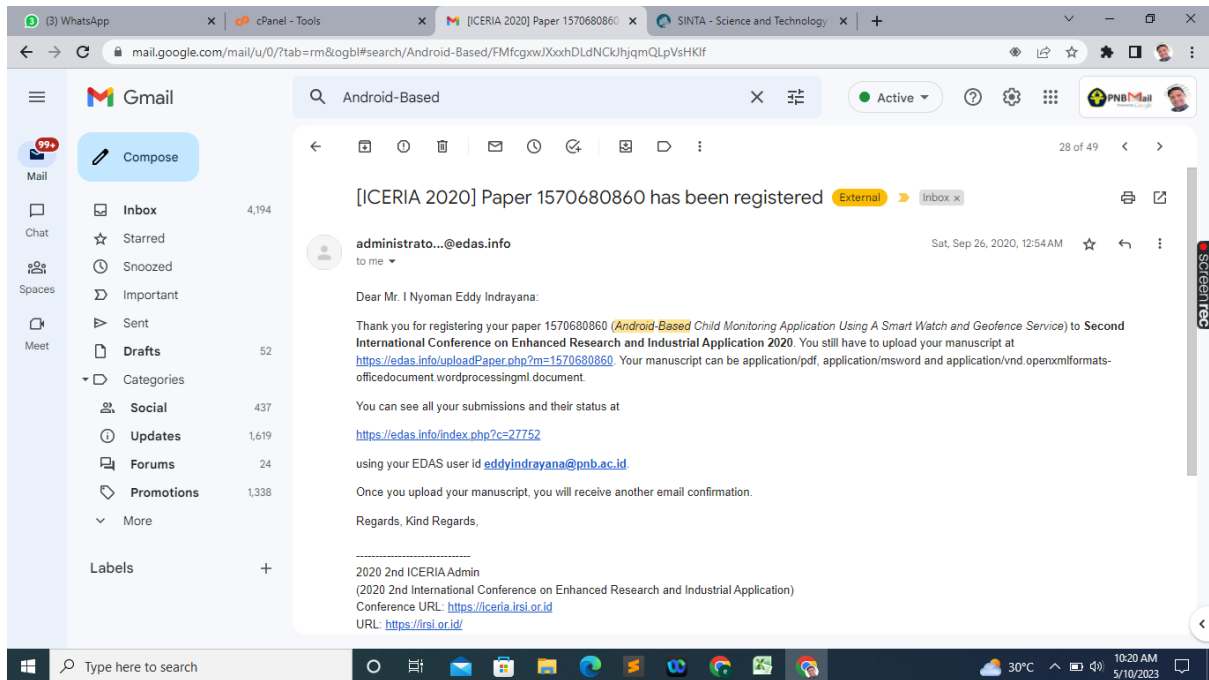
(3) WhatsApp
cPanel - Tools
[ICERIA 2020] Paper 1570680860
SINTA - Science and Technology

mail.google.com/mail/u/0/?tab=rm&ogbl#search/Android-Based/FMfcgxwJXxxhDLdNCkJhjqmQLpVsHKlf

Gmail
Android-Based
Active
PNB Mail

Mail 99+
Chat
Spaces
Meet

Compose
Inbox 4,194
Starred
Snoozed
Important
Sent
Drafts 52
Categories
Social 437
Updates 1,619
Forums 24
Promotions 1,338
More

Labels +

28 of 49

[ICERIA 2020] Paper 1570680860 has been registered External Inbox ×

administrato...@edas.info
to me
Sat, Sep 26, 2020, 12:54 AM

Dear Mr. I Nyoman Eddy Indrayana:

Thank you for registering your paper 1570680860 (Android-Based Child Monitoring Application Using A Smart Watch and Geofence Service) to Second International Conference on Enhanced Research and Industrial Application 2020. You still have to upload your manuscript at https://edas.info/uploadPaper.php?m=1570680860. Your manuscript can be application/pdf, application/msword and application/vnd.openxmlformats-officedocument.wordprocessingml.document.

You can see all your submissions and their status at

https://edas.info/index.php?c=27752

using your EDAS user id eddyindrayana@pnb.ac.id.

Once you upload your manuscript, you will receive another email confirmation.

Regards, Kind Regards,

------------------------------
2020 2nd ICERIA Admin
(2020 2nd International Conference on Enhanced Research and Industrial Application)
Conference URL: https://iceria.irsi.or.id
URL: https://irsi.or.id/

screenrec

Type here to search
30°C
10:20 AM
5/10/2023